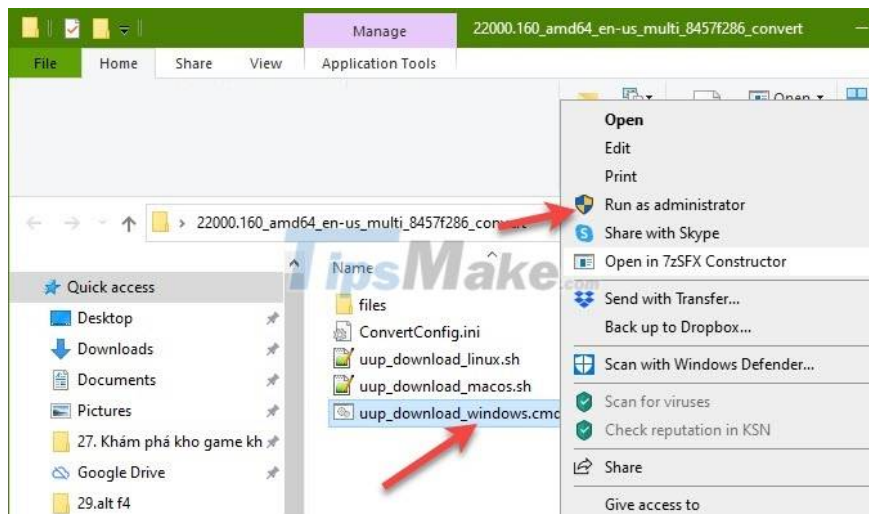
Manage
22000.160_amd64_en-us_multi_8457f286_convert

File
Home
Share
View
Application Tools

Open

22000.160_amd64_en-us_multi_8457f286_convert

Quick access
Desktop
Downloads
Documents
Pictures
27. Khám phá kho game kh
Google Drive
29.alt f4

Name
files
ConvertConfig.ini
uup_download_linux.sh
uup_download_macos.sh
uup_download_windows.cmd

TipsMake

Open
Edit
Print
Run as administrator
Share with Skype
Open in 7zSFX Constructor
Send with Transfer...
Back up to Dropbox...
Scan with Windows Defender...
Scan for viruses
Check reputation in KSN
Share
Give access to